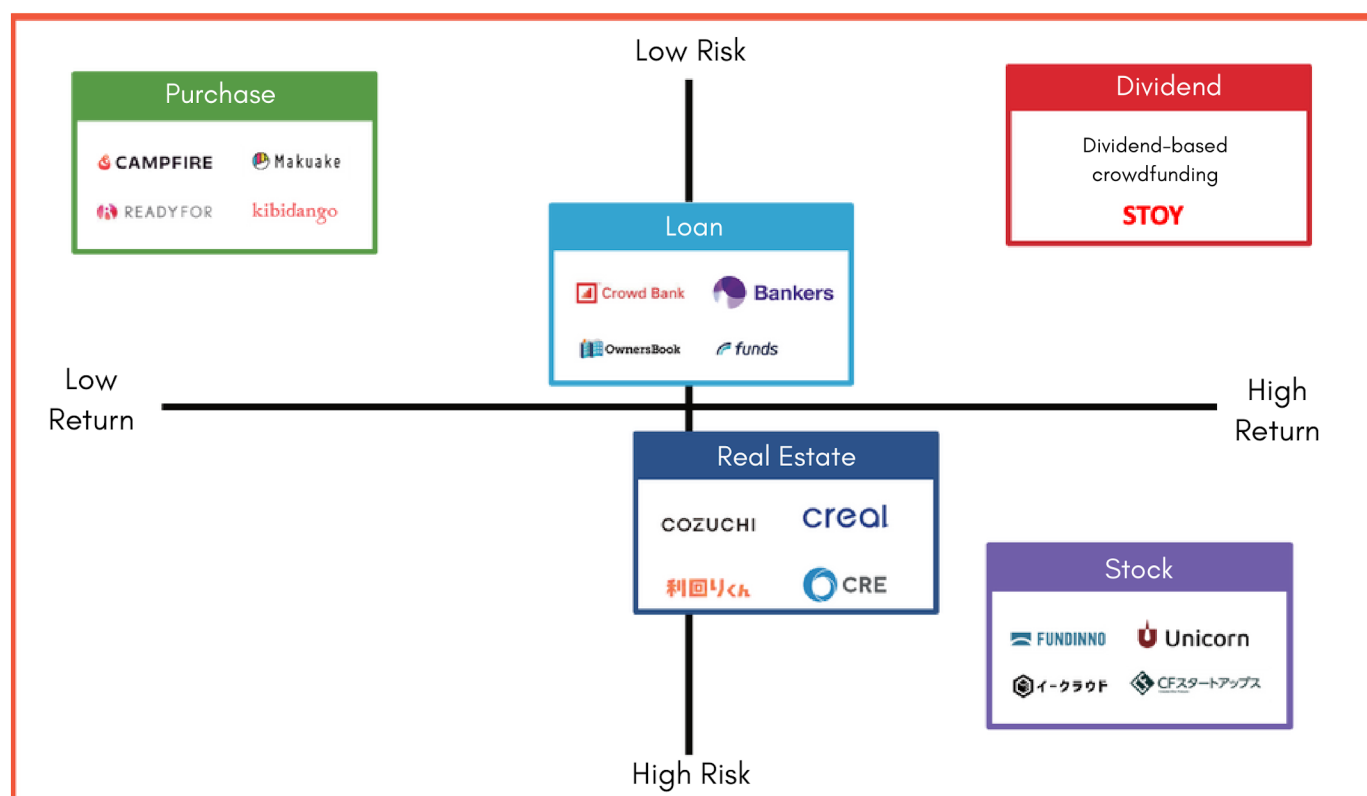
Low Risk

Purchase

CAMPFIRE
Makuake
READYFOR
kibidango

Dividend

Dividend-based crowdfunding

STOY

Loan

Crowd Bank
Bankers
OwnersBook
funds

Low Return

High Return

Real Estate

COZUCHI
creal
利回りくん
CRE

Stock

FUNDINNO
Unicorn
イークラウド
CFスタートアップス

High Risk